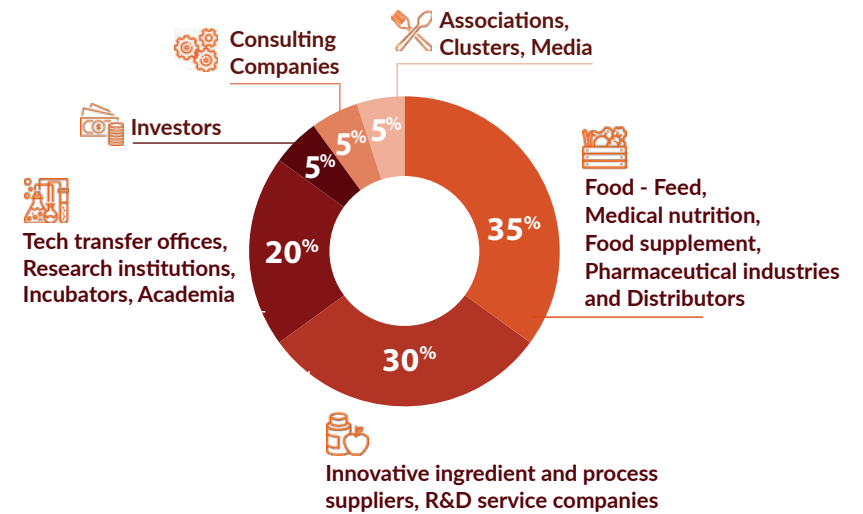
Associations, Clusters, Media

Consulting Companies

Investors

Tech transfer offices, Research institutions, Incubators, Academia

5%

5%

5%

20%

35%

30%

Food - Feed, Medical nutrition, Food supplement, Pharmaceutical industries and Distributors

Innovative ingredient and process suppliers, R&D service companies